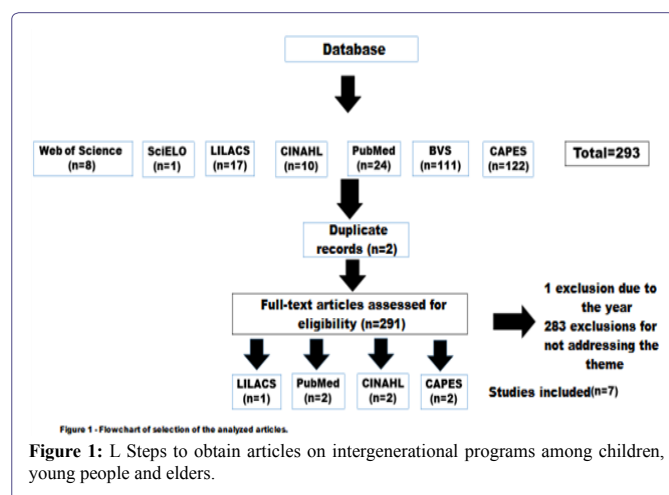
Database

Web of Science (n=8)

SciELO (n=1)

LILACS (n=17)

CINAHL (n=10)

PubMed (n=24)

BVS (n=111)

CAPES (n=122)

Total=293

Duplicate records (n=2)

Full-text articles assessed for eligibility (n=291)

1 exclusion due to the year
283 exclusions for not addressing the theme

LILACS (n=1)

PubMed (n=2)

CINAHL (n=2)

CAPES (n=2)

Studies included(n=7)

Figure 1 - Flowchart of selection of the analyzed articles.

**Figure 1:** L Steps to obtain articles on intergenerational programs among children, young people and elders.